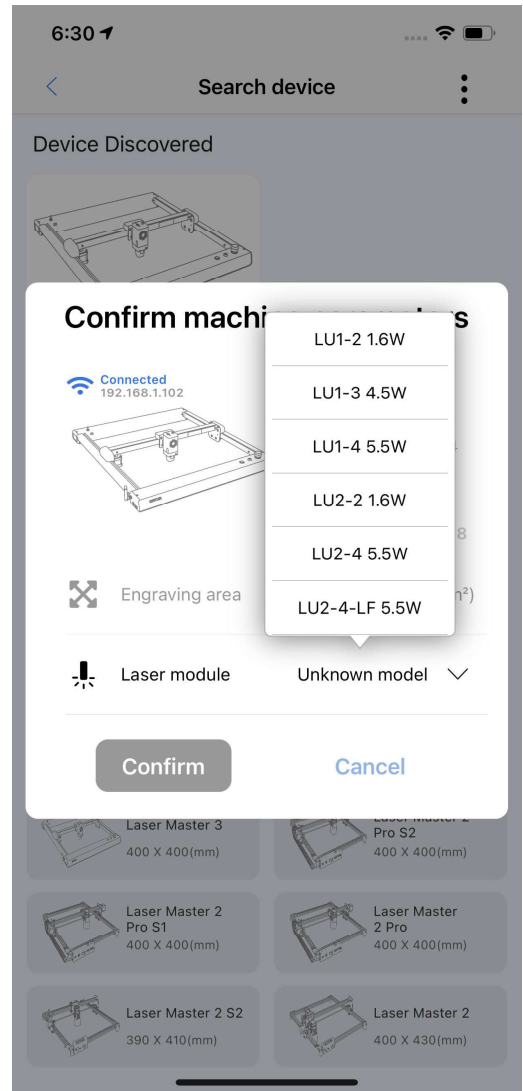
6:30

Search device

Device Discovered

Confirm machi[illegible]s

Connected
192.168.1.102

LU1-2 1.6W
LU1-3 4.5W
LU1-4 5.5W
LU2-2 1.6W
LU2-4 5.5W
LU2-4-LF 5.5W

Engraving area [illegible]²)

Laser module Unknown model

Confirm Cancel

Laser Master 3
400 X 400(mm)

Laser Master 2 Pro S2
400 X 400(mm)

Laser Master 2 Pro S1
400 X 400(mm)

Laser Master 2 Pro
400 X 400(mm)

Laser Master 2 S2
390 X 410(mm)

Laser Master 2
400 X 430(mm)